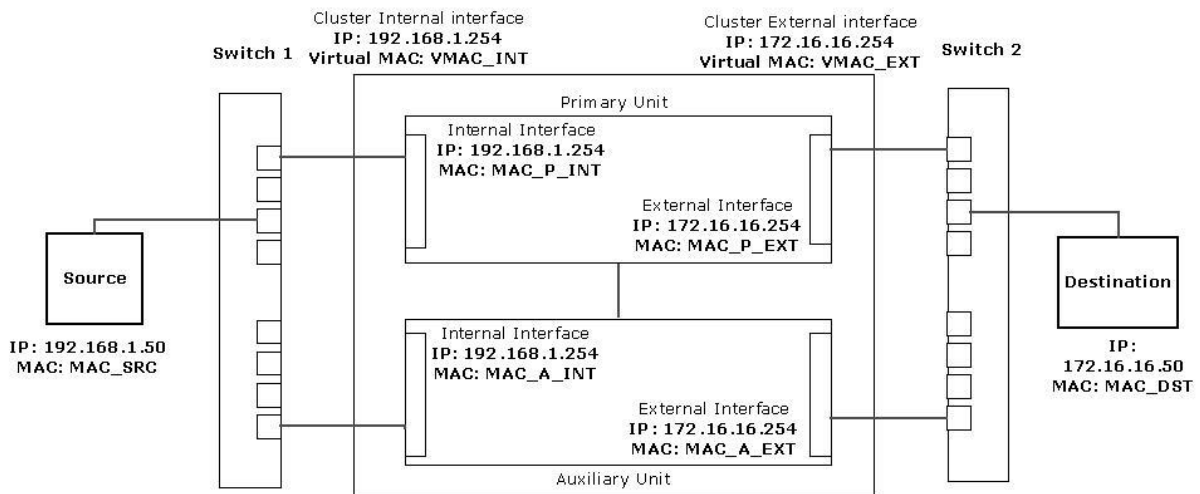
Cluster Internal interface
IP: 192.168.1.254
Virtual MAC: VMAC_INT

Cluster External interface
IP: 172.16.16.254
Virtual MAC: VMAC_EXT

Switch 1

Switch 2

Primary Unit

Internal Interface
IP: 192.168.1.254
MAC: MAC_P_INT

External Interface
IP: 172.16.16.254
MAC: MAC_P_EXT

Source

IP: 192.168.1.50
MAC: MAC_SRC

Destination

IP:
172.16.16.50
MAC: MAC_DST

Internal Interface
IP: 192.168.1.254
MAC: MAC_A_INT

External Interface
IP: 172.16.16.254
MAC: MAC_A_EXT

Auxiliary Unit